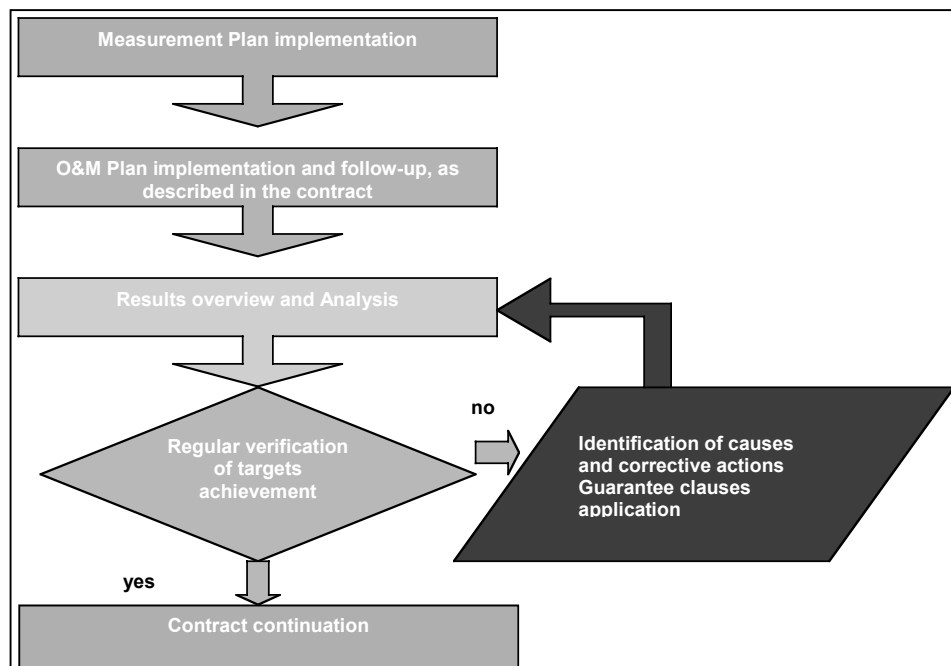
Measurement Plan implementation

O&M Plan implementation and follow-up, as described in the contract

Results overview and Analysis

Regular verification of targets achievement

no

Identification of causes and corrective actions
Guarantee clauses application

yes

Contract continuation